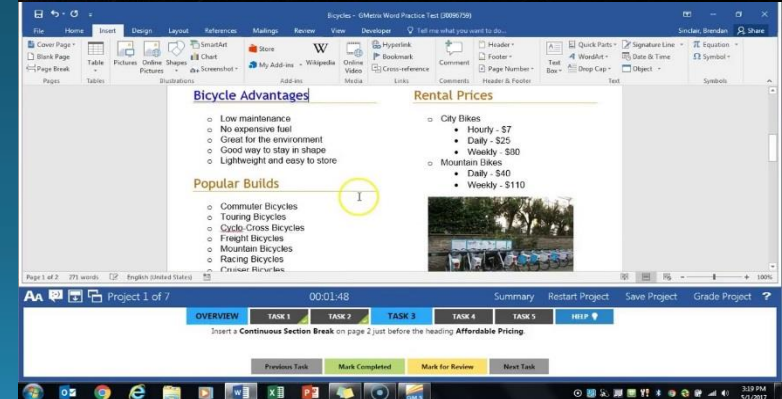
Bicycles - GMetrix Word Practice Test (3006759)

File Home Insert Design Layout References Mailings Review View Developer Tell me what you want to do... Sinclair, Brendan Share

Cover Page Blank Page Page Break Pages Table Tables Pictures Online Pictures Shapes SmartArt Chart Screenshot Illustrations Store My Add-ins Wikipedia Add-ins Online Video Media Hyperlink Bookmark Cross-reference Links Comment Comments Header Footer Page Number Header & Footer Text Box Quick Parts WordArt Drop Cap Signature Line Date & Time Object Text Equation Symbol Symbols

Bicycle Advantages

- Low maintenance
- No expensive fuel
- Great for the environment
- Good way to stay in shape
- Lightweight and easy to store

Popular Builds

- Commuter Bicycles
- Touring Bicycles
- Cyclo-Cross Bicycles
- Freight Bicycles
- Mountain Bicycles
- Racing Bicycles
- Cruiser Bicycles

Rental Prices

- City Bikes
  - Hourly - $7
  - Daily - $25
  - Weekly - $80
- Mountain Bikes
  - Daily - $40
  - Weekly - $110

Page 1 of 2 271 words English (United States) 100%

Project 1 of 7 00:01:48 Summary Restart Project Save Project Grade Project ?

OVERVIEW TASK 1 TASK 2 TASK 3 TASK 4 TASK 5 HELP

Insert a Continuous Section Break on page 2 just before the heading Affordable Pricing.

Previous Task Mark Completed Mark for Review Next Task

3:19 PM 5/1/2017